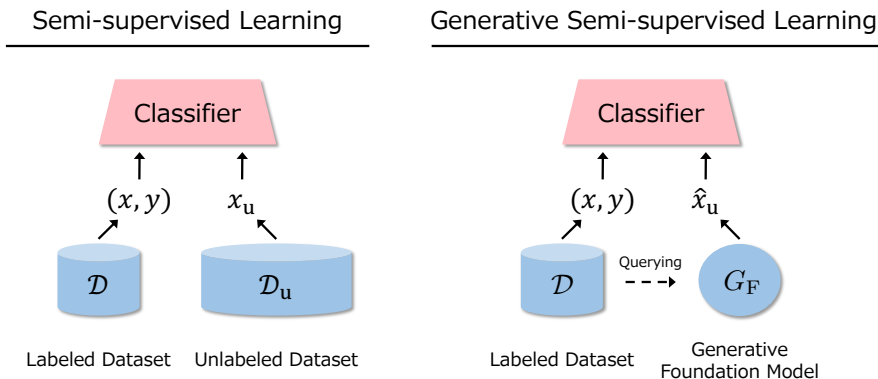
Semi-supervised Learning

Classifier

$(x, y)$

$x_{\mathrm{u}}$

$\mathcal{D}$

$\mathcal{D}_{\mathrm{u}}$

Labeled Dataset

Unlabeled Dataset

Generative Semi-supervised Learning

Classifier

$(x, y)$

$\hat{x}_{\mathrm{u}}$

$\mathcal{D}$

Querying

$G_{\mathrm{F}}$

Labeled Dataset

Generative Foundation Model